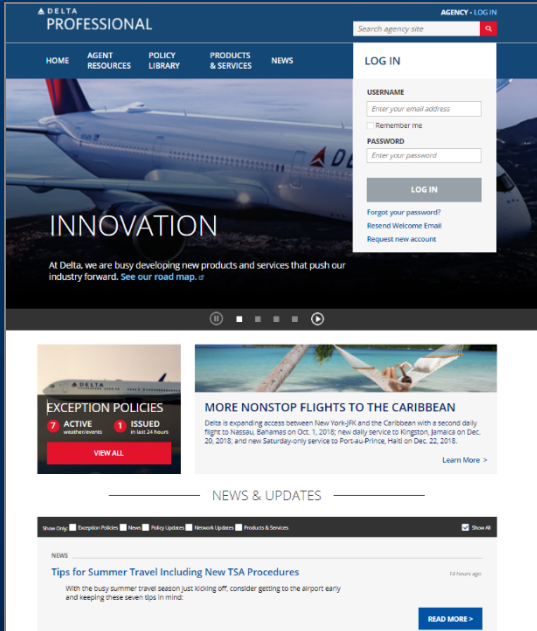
DELTA
PROFESSIONAL

AGENCY • LOG IN

Search agency site

HOME
AGENT RESOURCES
POLICY LIBRARY
PRODUCTS & SERVICES
NEWS

LOG IN

USERNAME
Enter your email address
Remember me
PASSWORD
Enter your password
LOG IN
Forgot your password?
Resend Welcome Email
Request new account

DELTA

INNOVATION

At Delta, we are busy developing new products and services that push our industry forward. See our road map.

DELTA
EXCEPTION POLICIES
7 ACTIVE weather events
1 ISSUED in last 24 hours
VIEW ALL

MORE NONSTOP FLIGHTS TO THE CARIBBEAN
Delta is expanding access between New York-JFK and the Caribbean with a second daily flight to Nassau, Bahamas on Oct. 1, 2018; new daily service to Kingston, Jamaica on Dec. 20, 2018; and new Saturday-only service to Port-au-Prince, Haiti on Dec. 22, 2018.
Learn More >

NEWS & UPDATES

Show Only: Exception Policies News Policy Updates Network Updates Products & Services Show All

NEWS
Tips for Summer Travel Including New TSA Procedures
13 hours ago
With the busy summer travel season just kicking off, consider getting to the airport early and keeping these seven tips in mind:
READ MORE >